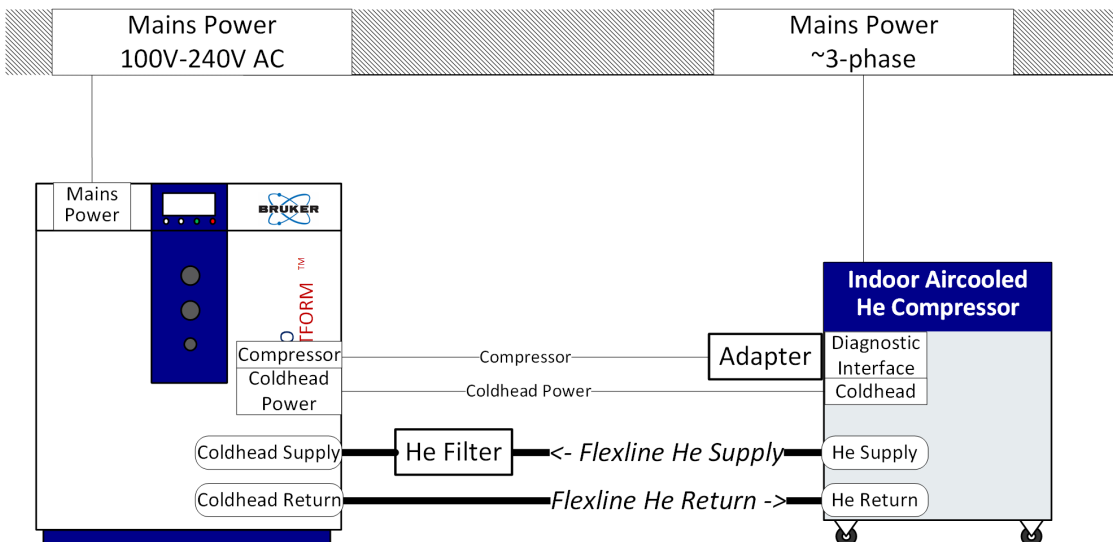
Mains Power
100V-240V AC

Mains Power
~3-phase

Mains Power

BRUKER

TFORM ™

Compressor

Coldhead Power

Coldhead Supply

Coldhead Return

Compressor

Coldhead Power

He Filter

<- Flexline He Supply

Flexline He Return ->

Adapter

Indoor Aircooled He Compressor

Diagnostic Interface

Coldhead

He Supply

He Return